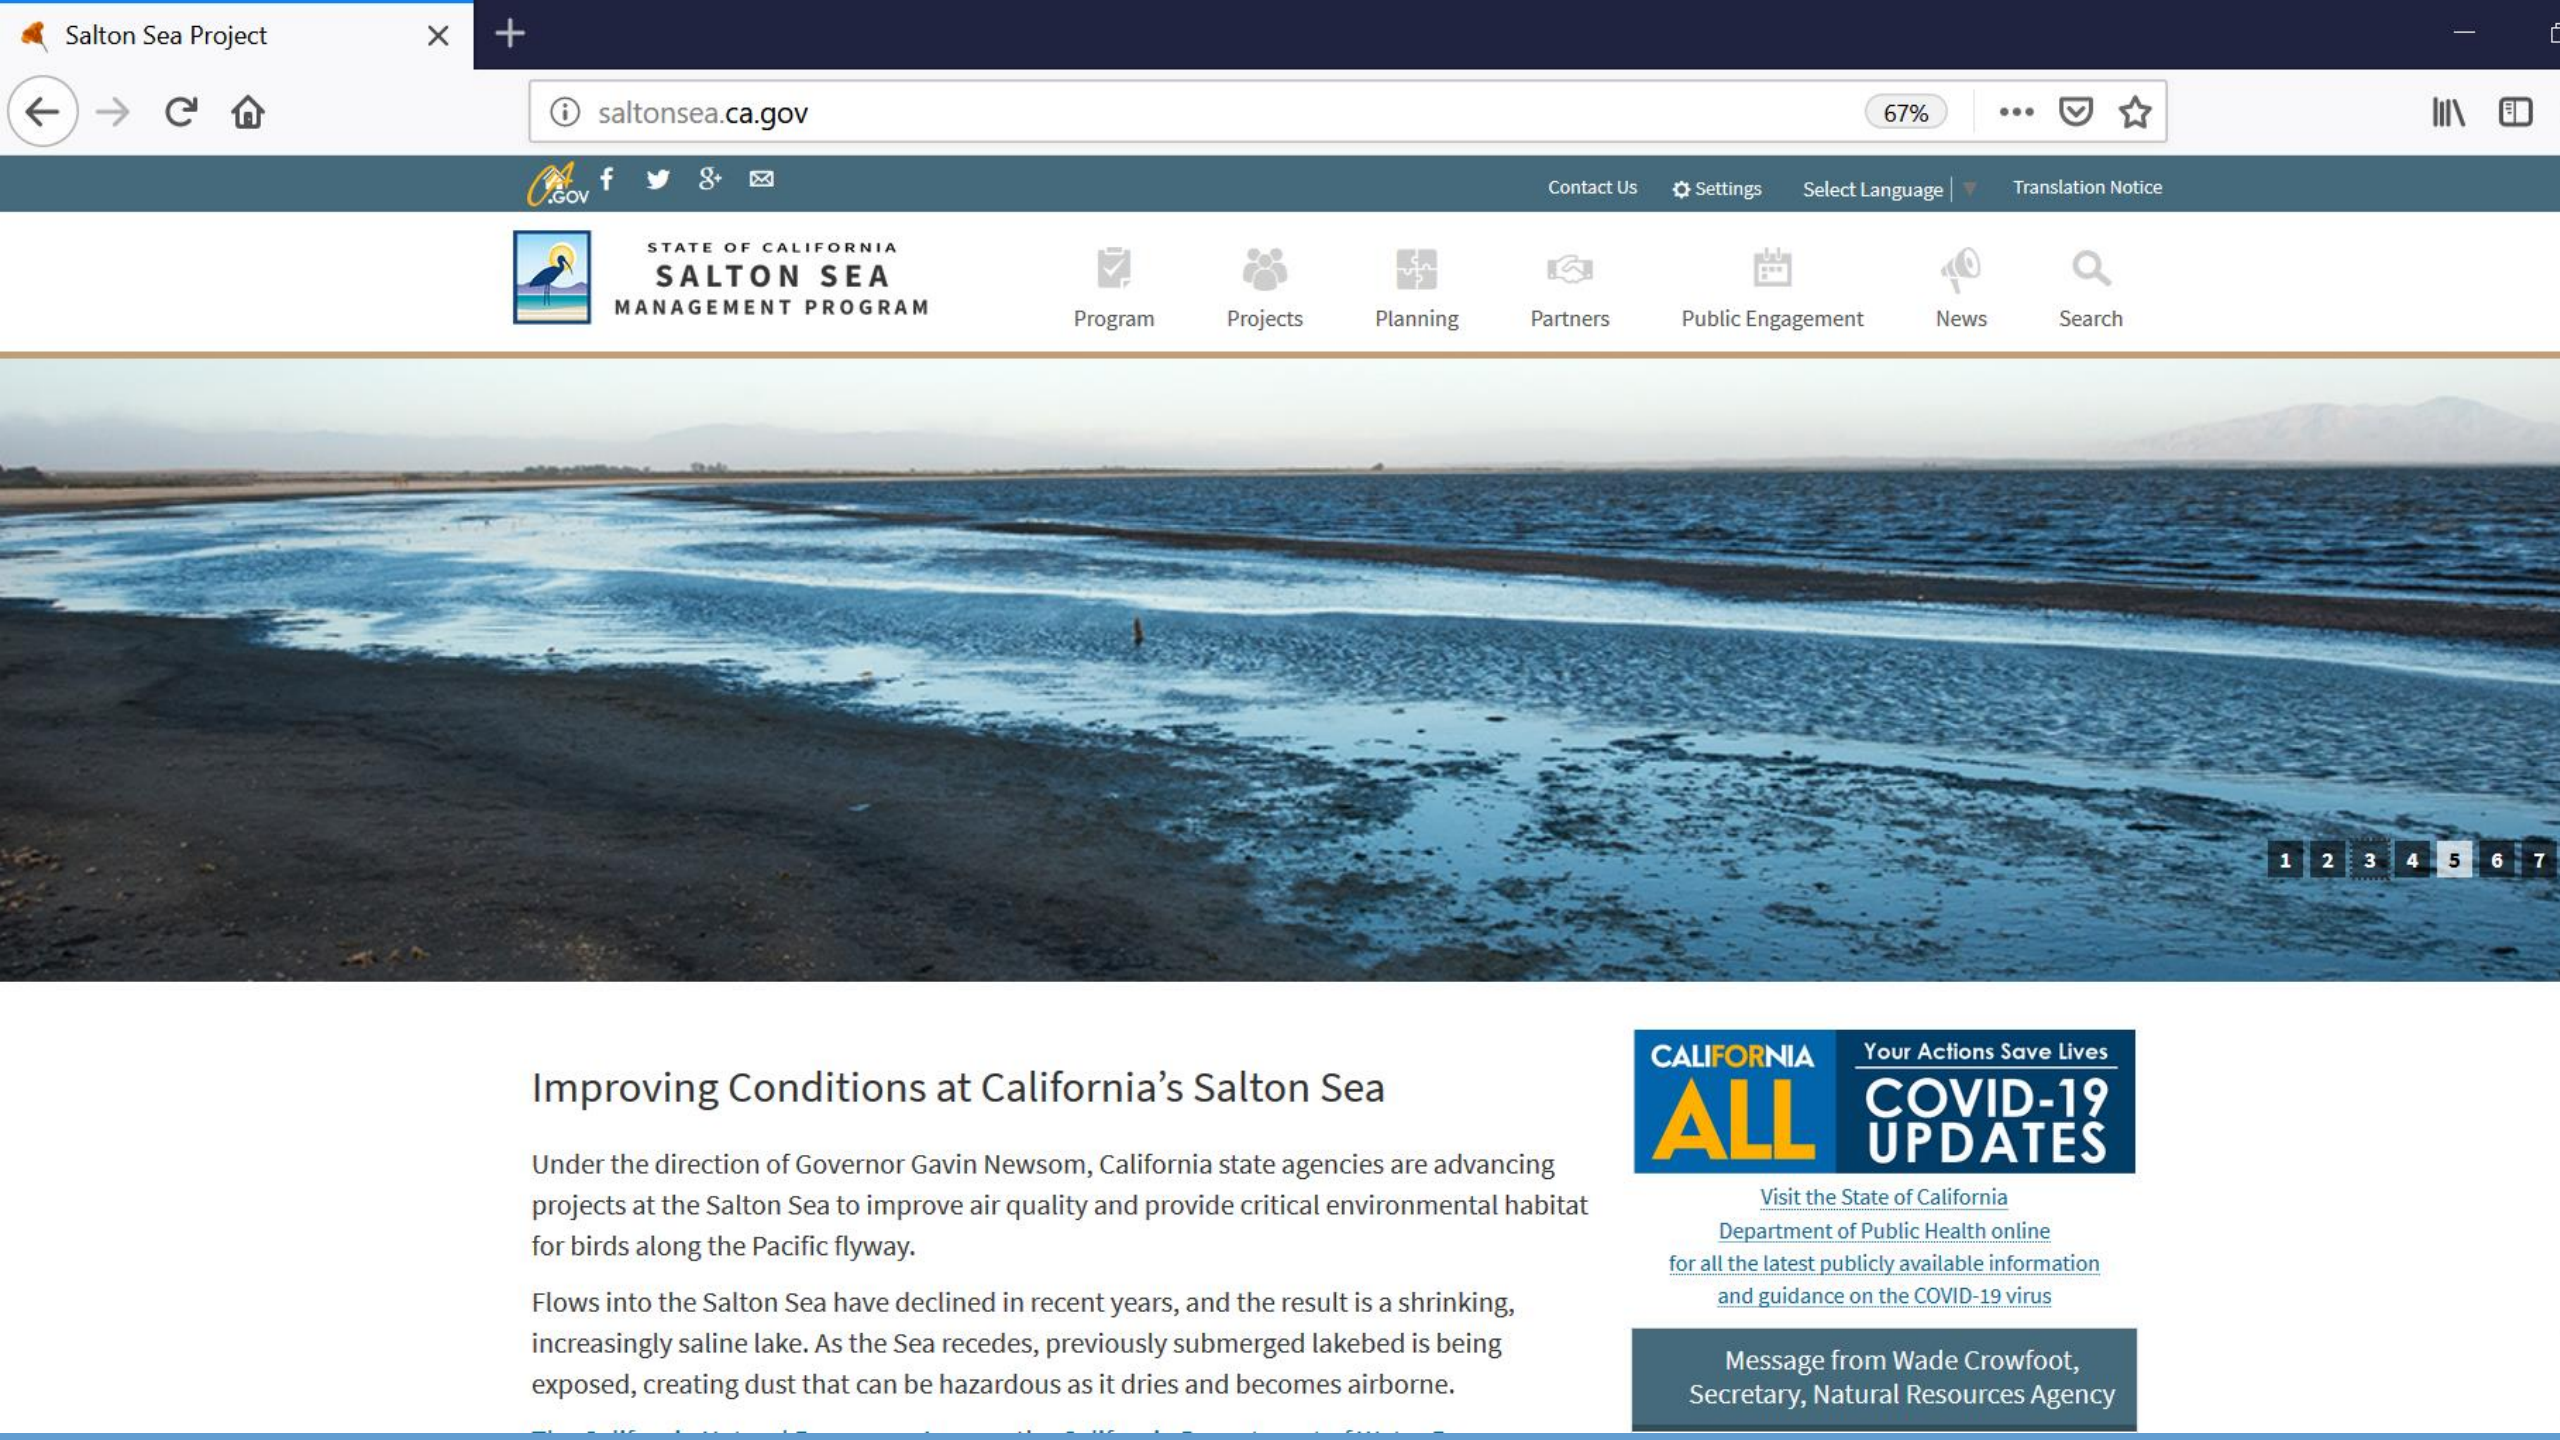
Salton Sea Project

saltonsea.ca.gov

67%

CA.GOV

Contact Us Settings Select Language Translation Notice

STATE OF CALIFORNIA
SALTON SEA
MANAGEMENT PROGRAM

Program Projects Planning Partners Public Engagement News Search

1 2 3 4 5 6 7

Improving Conditions at California's Salton Sea

Under the direction of Governor Gavin Newsom, California state agencies are advancing projects at the Salton Sea to improve air quality and provide critical environmental habitat for birds along the Pacific flyway.

Flows into the Salton Sea have declined in recent years, and the result is a shrinking, increasingly saline lake. As the Sea recedes, previously submerged lakebed is being exposed, creating dust that can be hazardous as it dries and becomes airborne.

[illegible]

CALIFORNIA ALL

Your Actions Save Lives

COVID-19 UPDATES

Visit the State of California Department of Public Health online for all the latest publicly available information and guidance on the COVID-19 virus

Message from Wade Crowfoot, Secretary, Natural Resources Agency